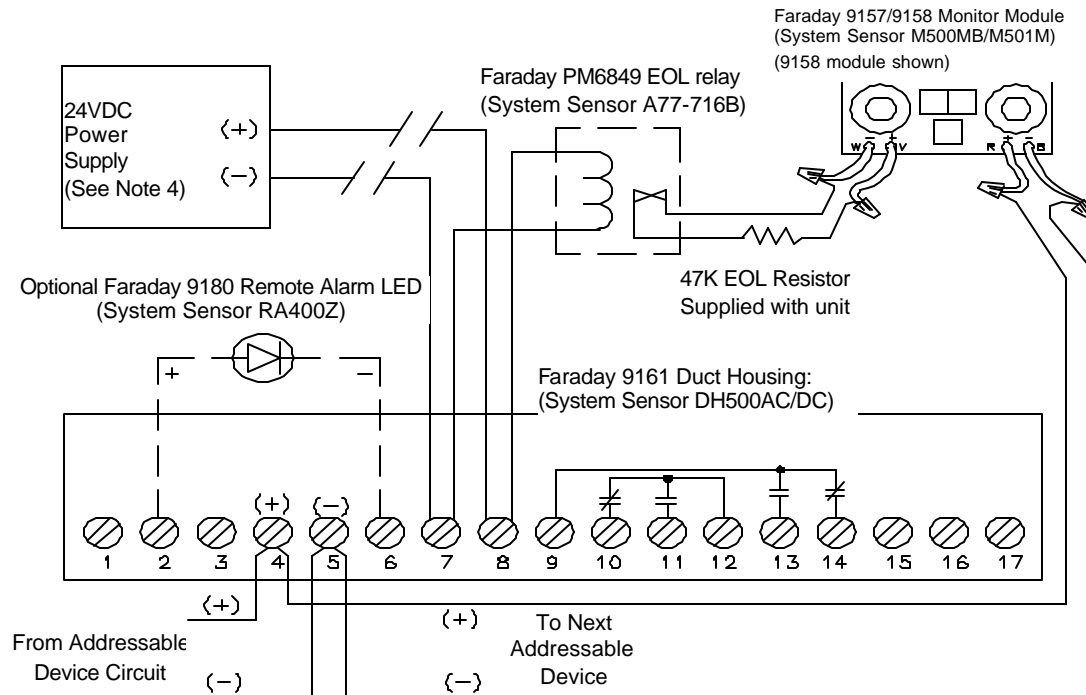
Faraday 9157/9158 Monitor Module
(System Sensor M500MB/M501M)
(9158 module shown)

Faraday PM6849 EOL relay
(System Sensor A77-716B)

24VDC
Power
Supply
(See Note 4)

(+)
(−)

W − + V
R + − B

47K EOL Resistor
Supplied with unit

Optional Faraday 9180 Remote Alarm LED
(System Sensor RA400Z)

+ −

Faraday 9161 Duct Housing:
(System Sensor DH500AC/DC)

(+) (−)

1 2 3 4 5 6 7 8 9 10 11 12 13 14 15 16 17

(+)

(+)

From Addressable
Device Circuit

(−)

To Next
Addressable
Device

(−)